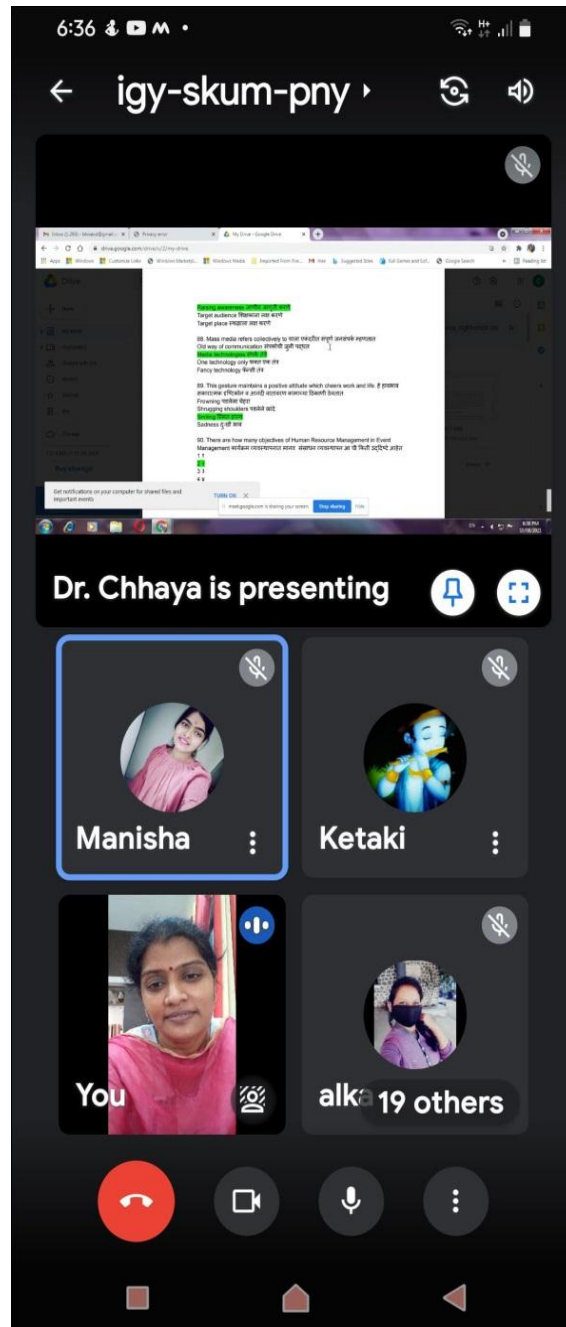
6:36

igy-skum-pny ›

Raising awareness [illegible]
Target audience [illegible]
Target place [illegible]

88. Mass media refers collectively to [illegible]
Old way of communication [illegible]
Media technologies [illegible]
One technology only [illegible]
Fancy technology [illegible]

89. This gesture maintains a positive attitude which cheers work and life. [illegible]
Frowning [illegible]
Shrugging shoulders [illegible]
Smiling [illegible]
Sadness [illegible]

90. There are how many objectives of Human Resource Management in Event Management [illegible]
1 1
2 2
3 3
4 4

Get notifications on your computer for shared files and important events
TURN ON
meet.google.com is sharing your screen. Stop sharing Hide

Dr. Chhaya is presenting

Manisha

Ketaki

You

alka

19 others